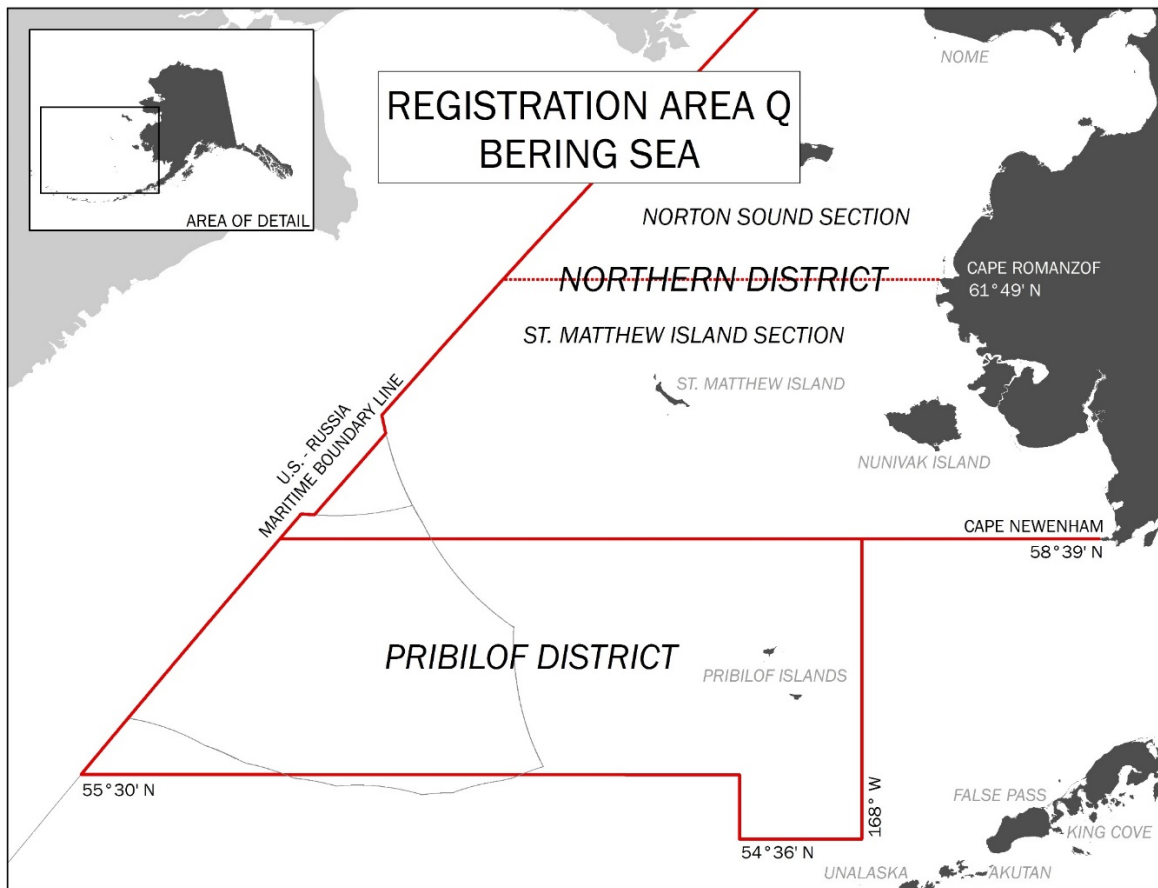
AREA OF DETAIL

REGISTRATION AREA Q
BERING SEA

NOME

NORTON SOUND SECTION

NORTHERN DISTRICT

CAPE ROMANZOF
61° 49' N

ST. MATTHEW ISLAND SECTION

ST. MATTHEW ISLAND

U.S. - RUSSIA
MARITIME BOUNDARY LINE

NUNIVAK ISLAND

CAPE NEWENHAM
58° 39' N

PRIBILOF DISTRICT

PRIBILOF ISLANDS

55° 30' N

168° W

FALSE PASS

KING COVE

54° 36' N

UNALASKA

AKUTAN